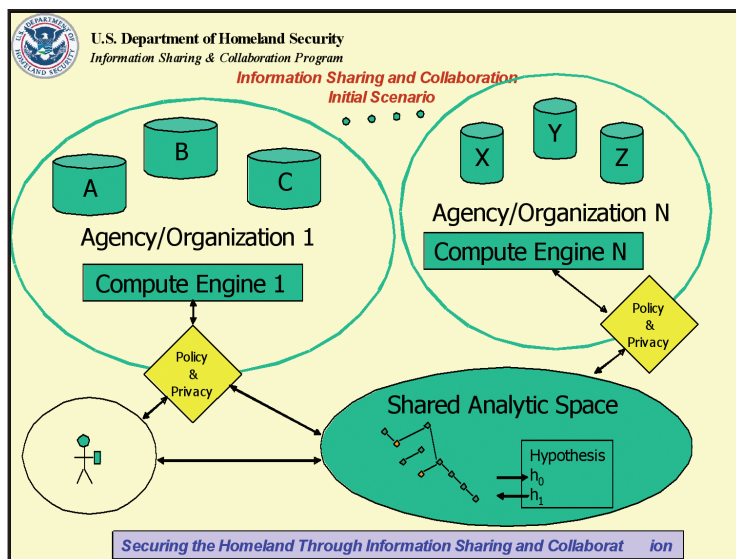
U.S. Department of Homeland Security
Information Sharing & Collaboration Program

Information Sharing and Collaboration
Initial Scenario

A
B
C
Agency/Organization 1
Compute Engine 1

X
Y
Z
Agency/Organization N
Compute Engine N

Policy & Privacy

Policy & Privacy

Shared Analytic Space

Hypothesis
$h_0$
$h_1$

Securing the Homeland Through Information Sharing and Collaborat ion